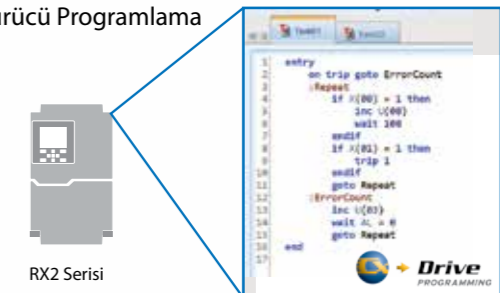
ürücü Programlama

RX2 Serisi

Task01 Task02

1 entry
2 on trip goto ErrorCount
3 :Repeat
4 if X(00) = 1 then
5 inc U(00)
6 wait 100
7 endif
8 if X(01) = 1 then
9 trip 1
10 endif
11 goto Repeat
12 :ErrorCount
13 inc U(03)
14 wait AC = 0
15 goto Repeat
16 end
17

Drive PROGRAMMING